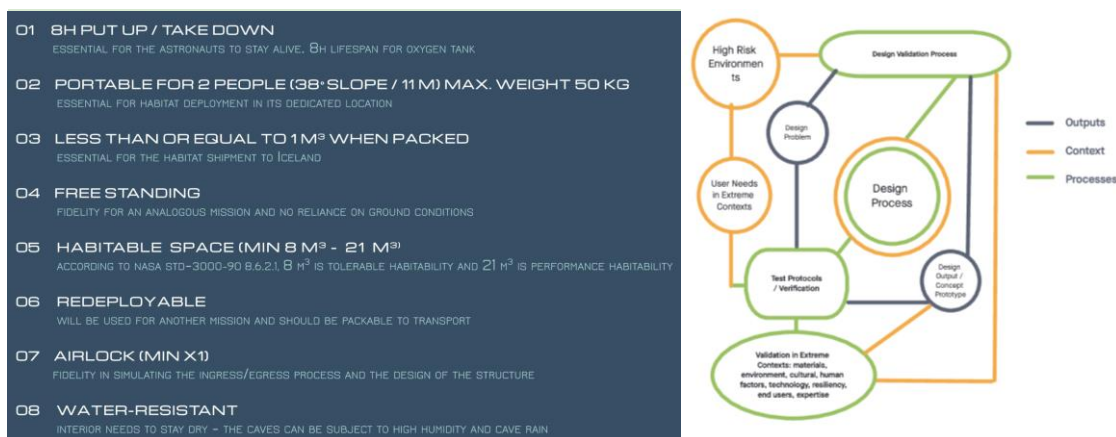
01 8H PUT UP / TAKE DOWN
ESSENTIAL FOR THE ASTRONAUTS TO STAY ALIVE. 8H LIFESPAN FOR OXYGEN TANK

02 PORTABLE FOR 2 PEOPLE (38° SLOPE / 11 M) MAX. WEIGHT 50 KG
ESSENTIAL FOR HABITAT DEPLOYMENT IN ITS DEDICATED LOCATION

03 LESS THAN OR EQUAL TO 1 M³ WHEN PACKED
ESSENTIAL FOR THE HABITAT SHIPMENT TO ICELAND

04 FREE STANDING
FIDELITY FOR AN ANALOGOUS MISSION AND NO RELIANCE ON GROUND CONDITIONS

05 HABITABLE SPACE (MIN 8 M³ - 21 M³)
ACCORDING TO NASA STD-3000-90 8.6.2.1, 8 M³ IS TOLERABLE HABITABILITY AND 21 M³ IS PERFORMANCE HABITABILITY

06 REDEPLOYABLE
WILL BE USED FOR ANOTHER MISSION AND SHOULD BE PACKABLE TO TRANSPORT

07 AIRLOCK (MIN X1)
FIDELITY IN SIMULATING THE INGRESS/EGRESS PROCESS AND THE DESIGN OF THE STRUCTURE

08 WATER-RESISTANT
INTERIOR NEEDS TO STAY DRY - THE CAVES CAN BE SUBJECT TO HIGH HUMIDITY AND CAVE RAIN

High Risk Environments

Design Validation Process

Design Problem

Design Process

User Needs in Extreme Contexts

Test Protocols / Verification

Design Output / Concept Prototype

Validation in Extreme Contexts: materials, environment, cultural, human factors, technology, resiliency, end users, expertise

Outputs
Context
Processes